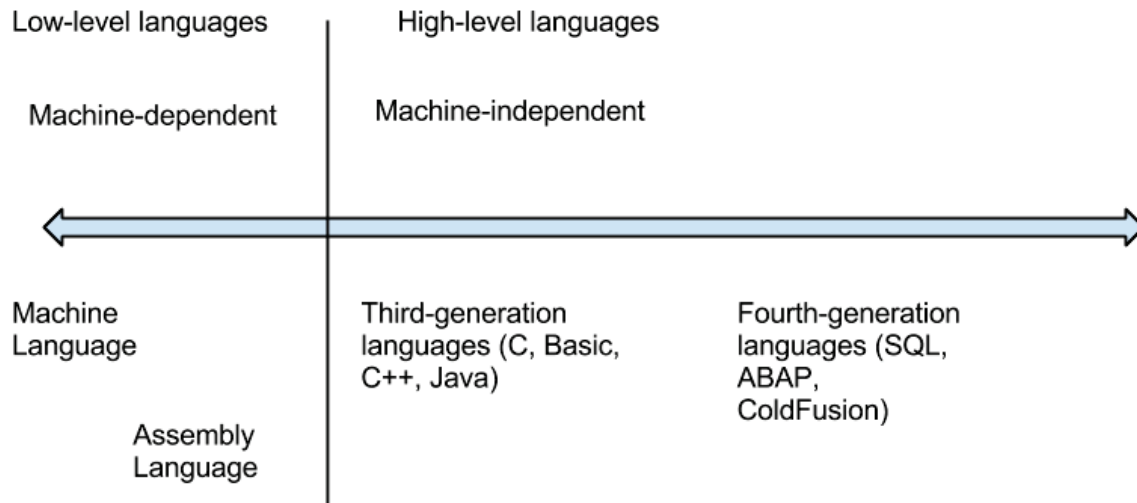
Low-level languages

Machine-dependent

High-level languages

Machine-independent

Machine Language

Assembly Language

Third-generation languages (C, Basic, C++, Java)

Fourth-generation languages (SQL, ABAP, ColdFusion)